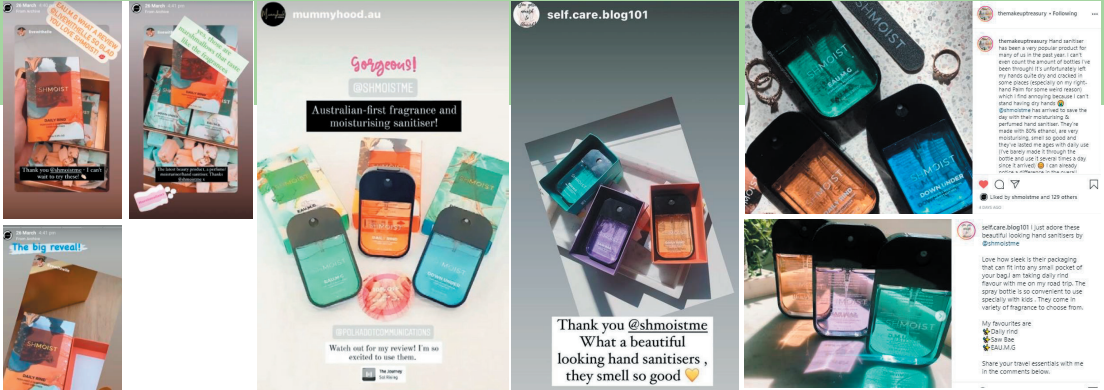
26 March

EAU M.G WHAT A REVIEW DELIVERED SO GLAD YOU LOVE SHMOIST!

SHMOIST

Thank you @shmoistme - I can't wait to try these!

26 March

The latest beauty product, a perfumed moisturised hand sanitiser. Thanks @shmoistme x

28 March

the big reveal!

SHMOIST

mummyhood.au

Gorgeous!

@SHMOISTME

Australian-first fragrance and moisturising sanitiser!

@POLKADOTCOMMUNICATIONS

Watch out for my review! I'm so excited to use them.

The Journey

self.care.blog101

Thank you @shmoistme What a beautiful looking hand sanitisers , they smell so good 💛

SHMOIST

EAU M.G

SHMOIST

DOWN UNDER

themakeuptreasury • Following

themakeuptreasury Hand sanitiser has been a very popular product for many of us in the past year. I can't even count the amount of bottles I've been through! It's unfortunately left my hands quite dry and cracked in some places (especially on my right-hand Palm for some weird reason) which I find annoying because I can't stand having dry hands 😩 @shmoistme has arrived to save the day with their moisturising & perfumed hand sanitiser. They're made with 80% ethanol, are very moisturising, smell so good and they've lasted me ages with daily use (I've barely made it through the bottle and use it several times a day since it arrived) 😊 I can already notice a difference in the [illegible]

Liked by shmoistme and 129 others

self.care.blog101 I just adore these beautiful looking hand sanitisers by @shmoistme

Love how sleek is their packaging that can fit into any small pocket of your bag.I am taking daily rind flavour with me on my road trip. The spray bottle is so convenient to use specially with kids . They come in variety of fragrance to choose from.

My favourites are
Daily rind
Saw Bae
EAU.M.G

Share your travel essentials with me in the comments below.